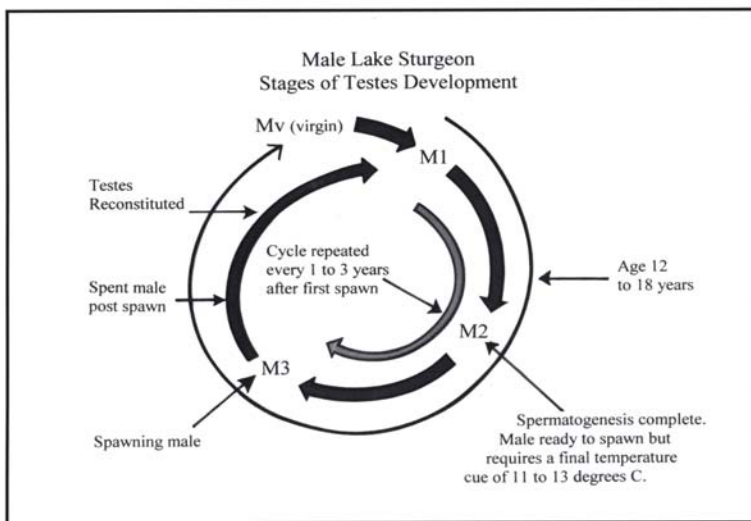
Male Lake Sturgeon
Stages of Testes Development

Mv (virgin)

M1

Testes Reconstituted

Cycle repeated every 1 to 3 years after first spawn

Age 12 to 18 years

Spent male post spawn

M2

M3

Spawning male

Spermatogenesis complete. Male ready to spawn but requires a final temperature cue of 11 to 13 degrees C.